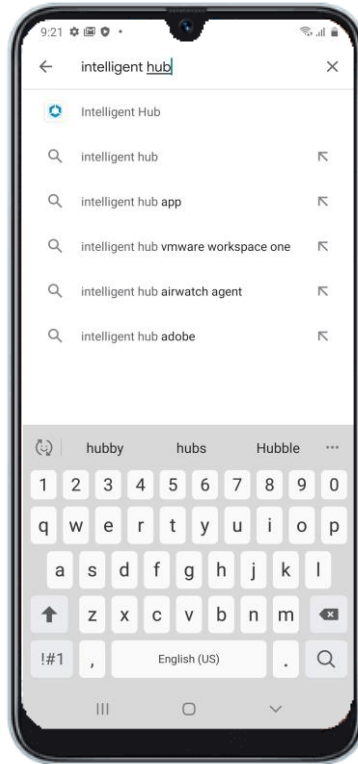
9:21

intelligent hub

Intelligent Hub

intelligent hub

intelligent hub app

intelligent hub vmware workspace one

intelligent hub airwatch agent

intelligent hub adobe

hubby hubs Hubble ···

1 2 3 4 5 6 7 8 9 0

q w e r t y u i o p

a s d f g h j k l

z x c v b n m

!#1 , English (US) .